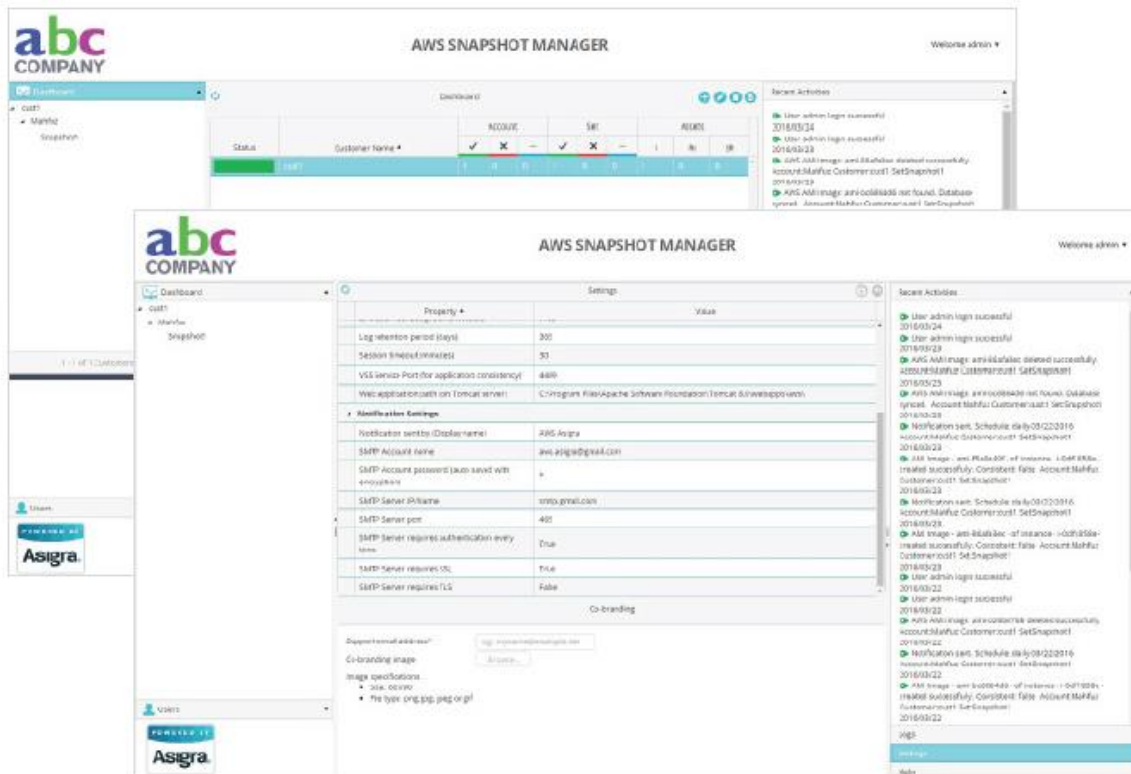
abc COMPANY

AWS SNAPSHOT MANAGER

Welcome admin ▾

Dashboard

cust1

Mahfuz

Snapshot

Dashboard

Recent Activities

User admin login successful
2016/03/24
User admin login successful
2016/03/23
AWS AMI image: ami-8fafdec deleted successfully. Account:Mahfuz Customer:cust1 Set:Snapshot1
2016/03/23
AWS AMI image: ami-bc684d6 not found. Database synced. Account:Mahfuz Customer:cust1 Set:Snapshot

| Status | Customer Name ▴ | ACCOUNT | | | SET | | | ASSETS | | |
|---|---|---|---|---|---|---|---|---|---|---|
| | | ✓ | ✕ | — | ✓ | ✕ | — | | | |
| | cust1 | 1 | 0 | 0 | | 0 | 0 | | 0 | |

1 - 1 of 1 Customers

Users

POWERED BY Asigra.

abc COMPANY

AWS SNAPSHOT MANAGER

Welcome admin ▾

Dashboard

cust1

Mahfuz

Snapshot

Settings

| Property ▴ | Value |
|---|---|
| Log retention period (days) | 300 |
| Session timeout(minutes) | 30 |
| VSS Service Port (for application consistency) | 8489 |
| Web application path (on Tomcat server) | C:\Program Files\Apache Software Foundation\Tomcat 8.0\webapps\aws\ |
| Notification Settings | |
| Notification sent by (Display name) | AWS Asigra |
| SMTP Account name | aws.asigra@gmail.com |
| SMTP Account password (auto saved with encryption) | * |
| SMTP Server IP/Name | smtp.gmail.com |
| SMTP Server port | 465 |
| SMTP Server requires authentication every time | True |
| SMTP Server requires SSL | True |
| SMTP Server requires TLS | False |

Co-branding

Support email address*

Co-branding image

Browse...

Image specifications
• Size: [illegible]
• File type: png, jpg, jpeg or gif

Users

POWERED BY Asigra.

Recent Activities

User admin login successful
2016/03/24
User admin login successful
2016/03/23
AWS AMI image: ami-8fafdec deleted successfully. Account:Mahfuz Customer:cust1 Set:Snapshot1
2016/03/23
AWS AMI image: ami-bc684d6 not found. Database synced. Account:Mahfuz Customer:cust1 Set:Snapshot
2016/03/23
Notification sent. Schedule daily 08/22/2016 Account:Mahfuz Customer:cust1 Set:Snapshot1
2016/03/23
AMI image - ami-ff5db40f - of instance - i-0d4f5b8a - created successfully. Consistent: false Account:Mahfuz Customer:cust1 Set:Snapshot1
2016/03/23
Notification sent. Schedule daily 08/22/2016 Account:Mahfuz Customer:cust1 Set:Snapshot1
2016/03/23
AMI image - ami-8fafdec - of instance - i-0d1b5fa - created successfully. Consistent: false Account:Mahfuz Customer:cust1 Set:Snapshot1
2016/03/23
User admin login successful
2016/03/22
User admin login successful
2016/03/22
AWS AMI image: ami-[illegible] deleted successfully. Account:Mahfuz Customer:cust1 Set:Snapshot1
2016/03/22
Notification sent. Schedule daily 08/22/2016 Account:Mahfuz Customer:cust1 Set:Snapshot1
2016/03/22
AMI image - ami-bc684d6 - of instance - i-0d1b5fa - created successfully. Consistent: false Account:Mahfuz Customer:cust1 Set:Snapshot1
2016/03/22

Logs

Settings

Help